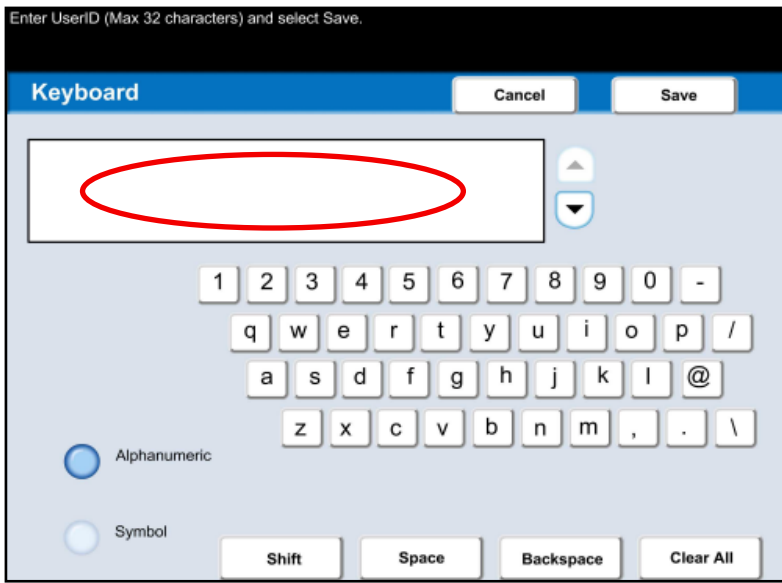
Enter UserID (Max 32 characters) and select Save.

Keyboard

Cancel

Save

1 2 3 4 5 6 7 8 9 0 -

q w e r t y u i o p /

a s d f g h j k l @

z x c v b n m , . \

Alphanumeric

Symbol

Shift

Space

Backspace

Clear All